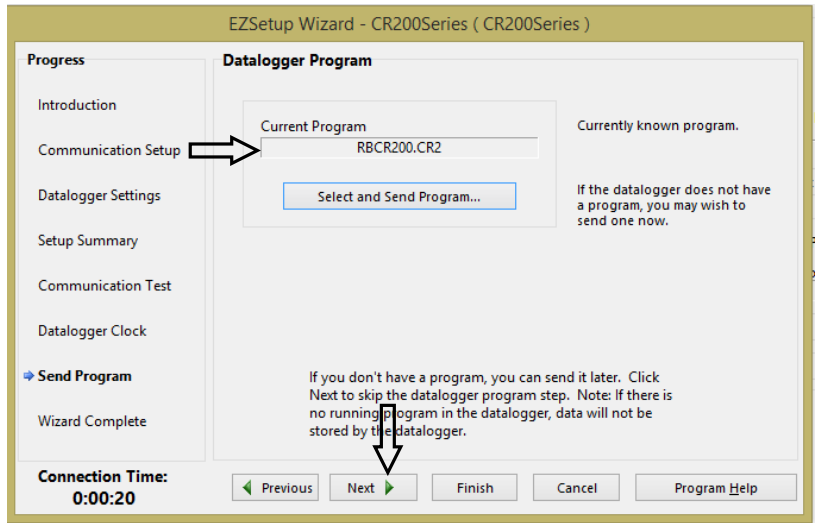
EZSetup Wizard - CR200Series ( CR200Series )

Progress

Introduction

Communication Setup

Datalogger Settings

Setup Summary

Communication Test

Datalogger Clock

Send Program

Wizard Complete

Datalogger Program

Current Program

RBCR200.CR2

Currently known program.

Select and Send Program...

If the datalogger does not have a program, you may wish to send one now.

If you don't have a program, you can send it later. Click Next to skip the datalogger program step. Note: If there is no running program in the datalogger, data will not be stored by the datalogger.

Connection Time:
0:00:20

Previous

Next

Finish

Cancel

Program Help